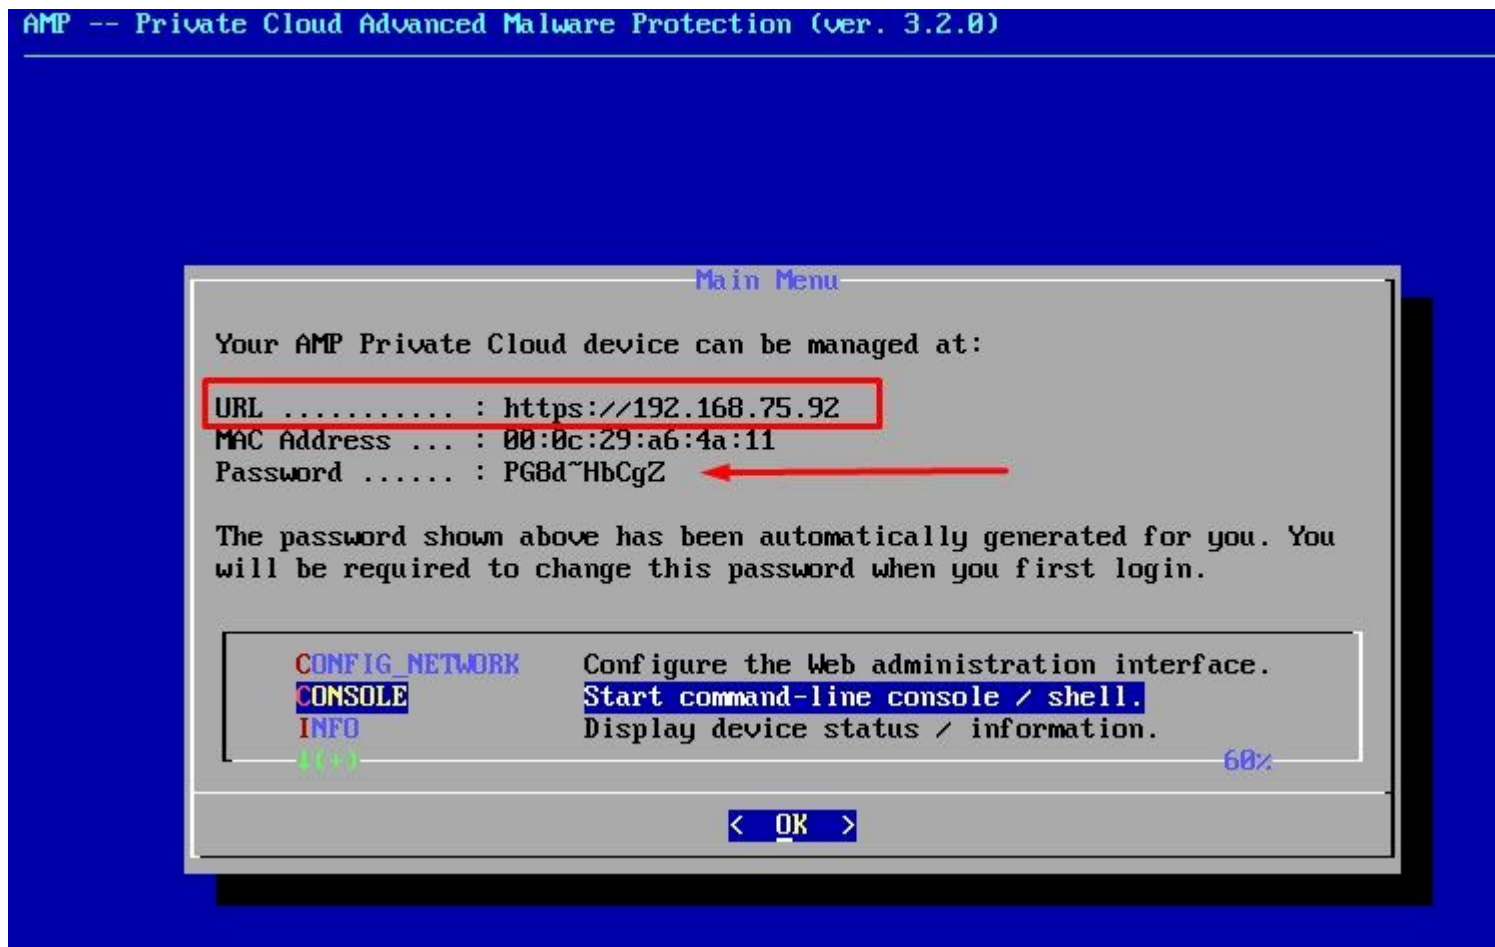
AMP -- Private Cloud Advanced Malware Protection (ver. 3.2.0)

Main Menu

Your AMP Private Cloud device can be managed at:

URL ........... : https://192.168.75.92
MAC Address ... : 00:0c:29:a6:4a:11
Password ...... : PG8d~HbCgZ

The password shown above has been automatically generated for you. You will be required to change this password when you first login.

| | |
|---|---|
| CONFIG_NETWORK | Configure the Web administration interface. |
| CONSOLE | Start command-line console / shell. |
| INFO | Display device status / information. |

↓(+) 60%

< OK >